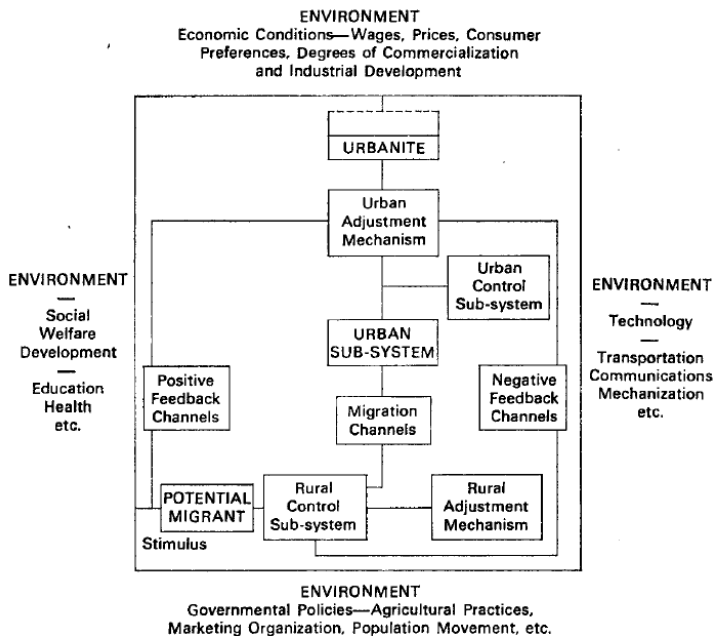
ENVIRONMENT
Economic Conditions—Wages, Prices, Consumer Preferences, Degrees of Commercialization and Industrial Development

ENVIRONMENT
—
Social Welfare Development
—
Education Health etc.

URBANITE

Urban Adjustment Mechanism

Urban Control Sub-system

URBAN SUB-SYSTEM

Positive Feedback Channels

Migration Channels

Negative Feedback Channels

POTENTIAL MIGRANT

Rural Control Sub-system

Rural Adjustment Mechanism

Stimulus

ENVIRONMENT
—
Technology
—
Transportation Communications Mechanization etc.

ENVIRONMENT
Governmental Policies—Agricultural Practices, Marketing Organization, Population Movement, etc.